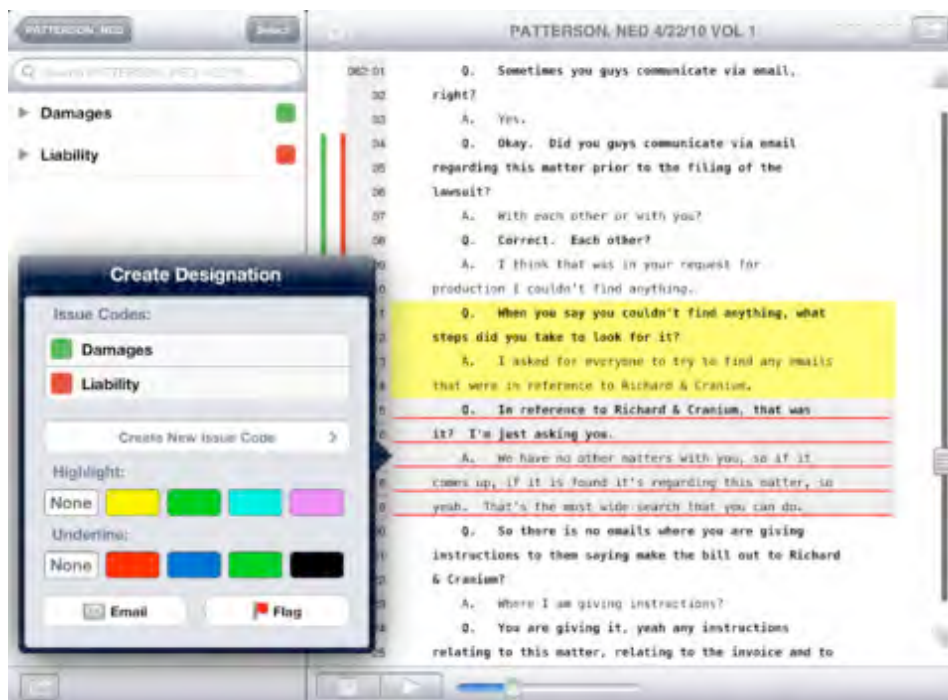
PATTERSON, NED
Select
PATTERSON, NED 4/22/10 VOL 1
Search PATTERSON, NED 4/22/10

Damages
Liability

Create Designation
Issue Codes:
Damages
Liability
Create New Issue Code
Highlight:
None
Underline:
None
Email
Flag

062:01 Q. Sometimes you guys communicate via email, right?
02
03 A. Yes.
04 Q. Okay. Did you guys communicate via email
05 regarding this matter prior to the filing of the
06 lawsuit?
07 A. With each other or with you?
08 Q. Correct. Each other?
A. I think that was in your request for production I couldn't find anything.
Q. When you say you couldn't find anything, what steps did you take to look for it?
A. I asked for everyone to try to find any emails that were in reference to Richard & Cranium.
Q. In reference to Richard & Cranium, that was it? I'm just asking you.
A. We have no other matters with you, so if it comes up, if it is found it's regarding this matter, so yeah. That's the most wide search that you can do.
Q. So there is no emails where you are giving instructions to them saying make the bill out to Richard & Cranium?
A. Where I am giving instructions?
Q. You are giving it, yeah any instructions
25 relating to this matter, relating to the invoice and to